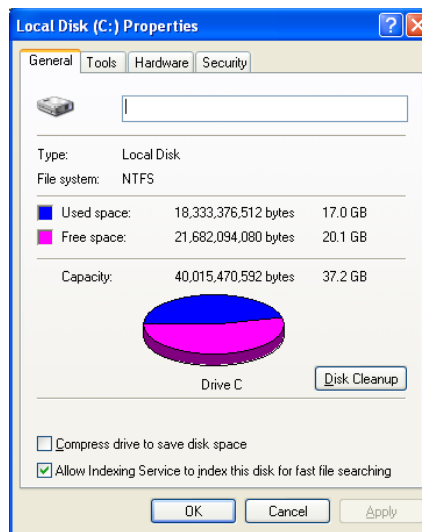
Local Disk (C:) Properties

General | Tools | Hardware | Security

Type: Local Disk
File system: NTFS

| | | |
|---|---|---|
| Used space: | 18,333,376,512 bytes | 17.0 GB |
| Free space: | 21,682,094,080 bytes | 20.1 GB |
| Capacity: | 40,015,470,592 bytes | 37.2 GB |

Drive C

Disk Cleanup

Compress drive to save disk space

Allow Indexing Service to index this disk for fast file searching

OK | Cancel | Apply